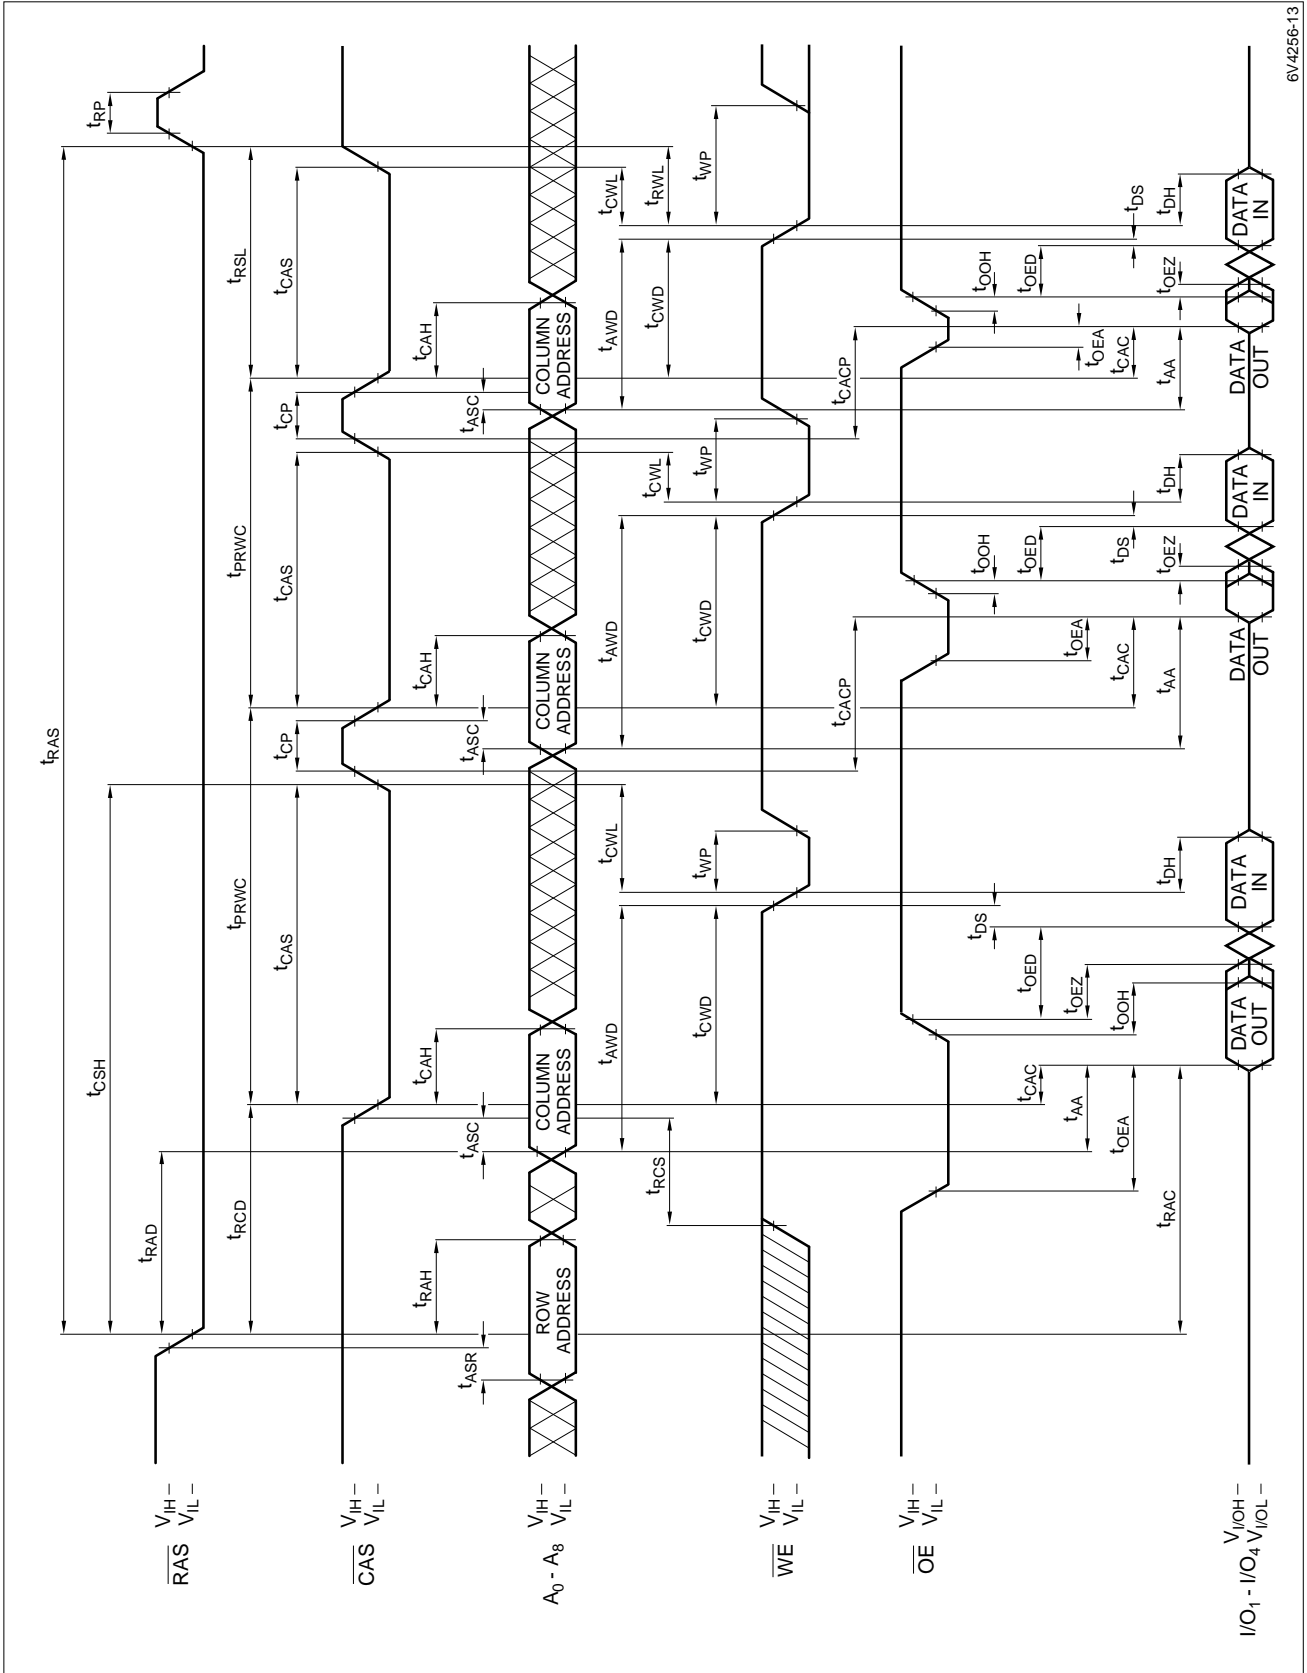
6V4256-13

$\overline{RAS}$ $V_{IH}$ – $V_{IL}$ –

$\overline{CAS}$ $V_{IH}$ – $V_{IL}$ –

$A_0$ - $A_8$ $V_{IH}$ – $V_{IL}$ –

$\overline{WE}$ $V_{IH}$ – $V_{IL}$ –

$\overline{OE}$ $V_{IH}$ – $V_{IL}$ –

$I/O_1$ - $I/O_4$ $V_{I/OH}$ – $V_{I/OL}$ –

$t_{RAS}$ $t_{RP}$ $t_{CSH}$ $t_{RAD}$ $t_{RCD}$ $t_{PRWC}$ $t_{PRWC}$ $t_{RSL}$

$t_{CAS}$ $t_{CAS}$ $t_{CAS}$ $t_{CP}$ $t_{CP}$

$t_{ASR}$ $t_{RAH}$ $t_{ASC}$ $t_{CAH}$ $t_{ASC}$ $t_{CAH}$ $t_{ASC}$ $t_{CAH}$

ROW ADDRESS

COLUMN ADDRESS

COLUMN ADDRESS

COLUMN ADDRESS

$t_{RCS}$ $t_{AWD}$ $t_{CWD}$ $t_{CWL}$ $t_{WP}$ $t_{AWD}$ $t_{CWD}$ $t_{CWL}$ $t_{WP}$ $t_{CACP}$ $t_{AWD}$ $t_{CWD}$ $t_{CWL}$ $t_{RWL}$ $t_{WP}$ $t_{CACP}$

$t_{CAC}$ $t_{OEA}$ $t_{AA}$ $t_{RAC}$ $t_{OEZ}$ $t_{OOH}$ $t_{OED}$ $t_{DS}$ $t_{DH}$

$t_{OEA}$ $t_{CAC}$ $t_{AA}$ $t_{OOH}$ $t_{OED}$ $t_{DS}$ $t_{OEZ}$ $t_{DH}$

$t_{OEA}$ $t_{CAC}$ $t_{AA}$ $t_{OOH}$ $t_{OED}$ $t_{OEZ}$ $t_{DS}$ $t_{DH}$

DATA OUT

DATA IN

DATA OUT

DATA IN

DATA OUT

DATA IN